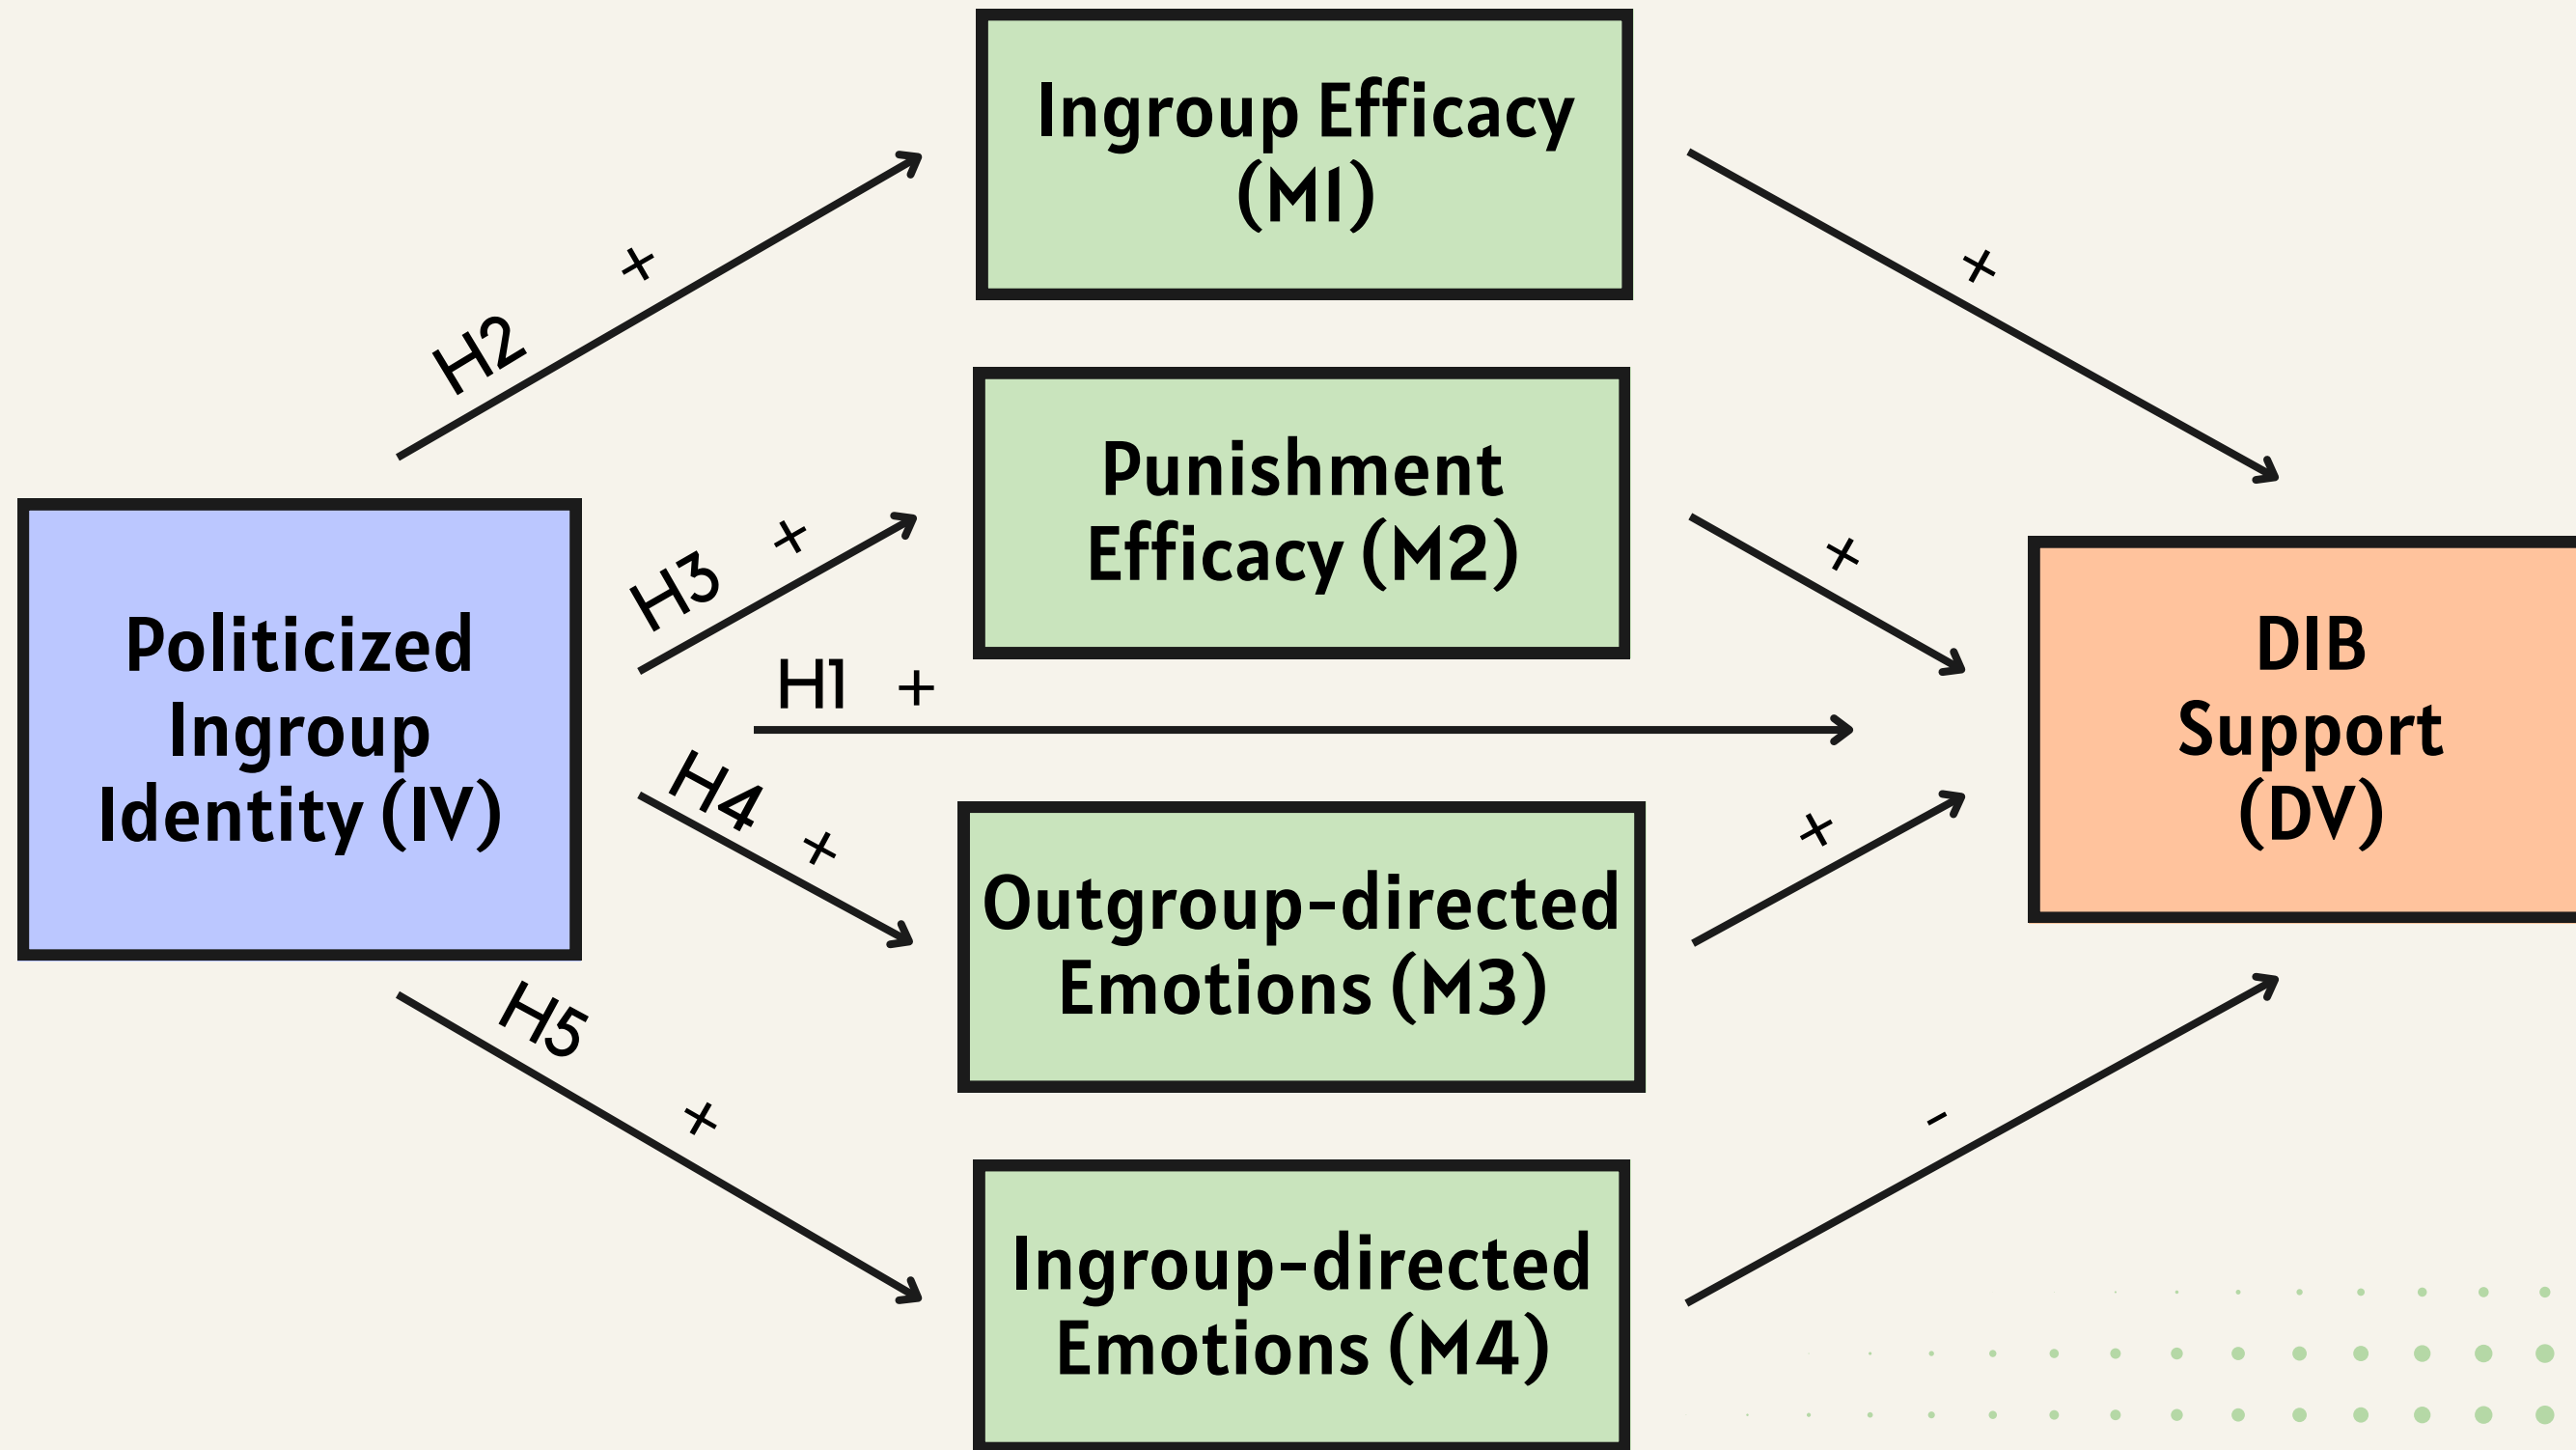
Ingroup Efficacy (M1)

Punishment Efficacy (M2)

Politicized Ingroup Identity (IV)

H2 +

H3 +

H1 +

H4 +

H5 +

Outgroup-directed Emotions (M3)

Ingroup-directed Emotions (M4)

+

+

+

-

DIB Support (DV)